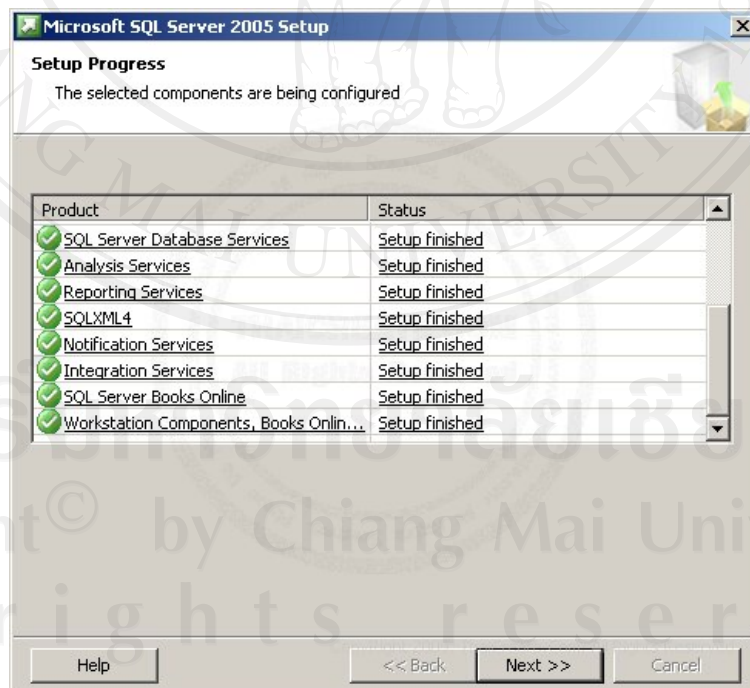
Microsoft SQL Server 2005 Setup

Setup Progress

The selected components are being configured

| Product | Status |
|---|---|
| SQL Server Database Services | Setup finished |
| Analysis Services | Setup finished |
| Reporting Services | Setup finished |
| SQLXML4 | Setup finished |
| Notification Services | Setup finished |
| Integration Services | Setup finished |
| SQL Server Books Online | Setup finished |
| Workstation Components, Books Onlin... | Setup finished |

ลิขสิทธิ์มหาวิทยาลัยเชียงใหม่
Copyright© by Chiang Mai University
All rights reserved

Help  << Back  Next >>  Cancel